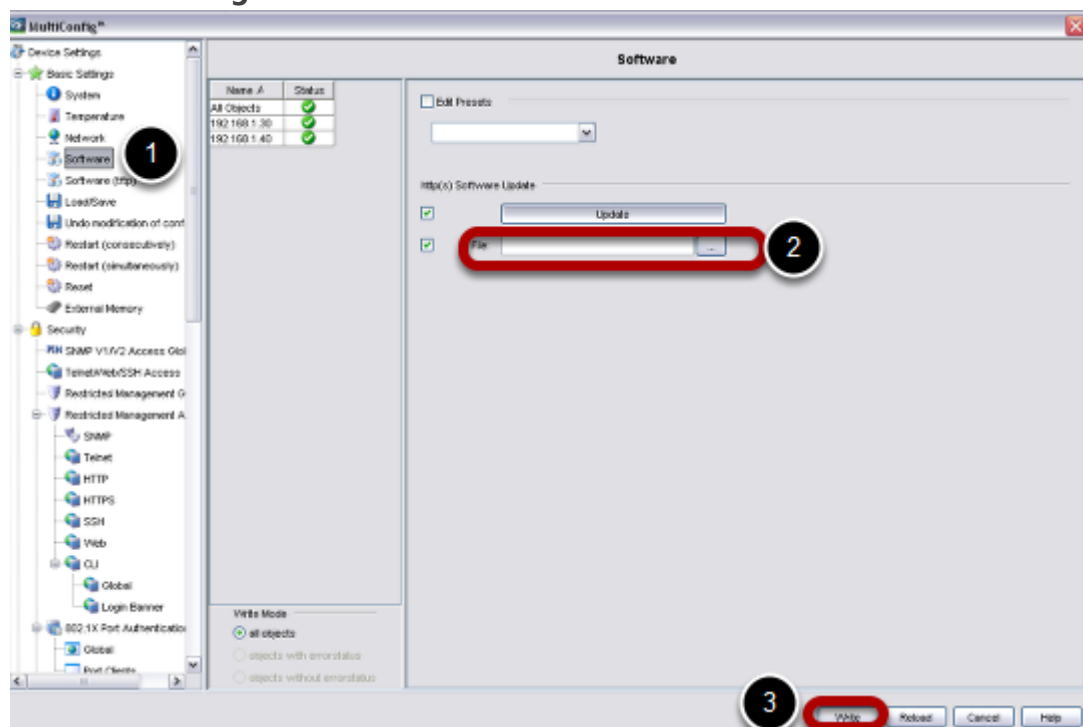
MultiConfig™

Device Settings
Basic Settings
System
Temperature
Network
Software
1
Software (http)
Load/Save
Undo modification of conf
Restart (consecutively)
Restart (simultaneously)
Reset
External Memory
Security
SNMP V1/V2 Access Glol
Telnet/Web/SSH Access
Restricted Management G
Restricted Management A
SNMP
Telnet
HTTP
HTTPS
SSH
Web
CLI
Global
Login Banner
802.1X Port Authenticatio
Global
Port Clients

Software

| Name A | Status |
|---|---|
| All Objects | |
| 192.168.1.30 | |
| 192.168.1.40 | |

Edit Presets

http(s) Software Update

Update

File

2

Write Mode
all objects
objects with errorstatus
objects without errorstatus

3
Write
Reload
Cancel
Help